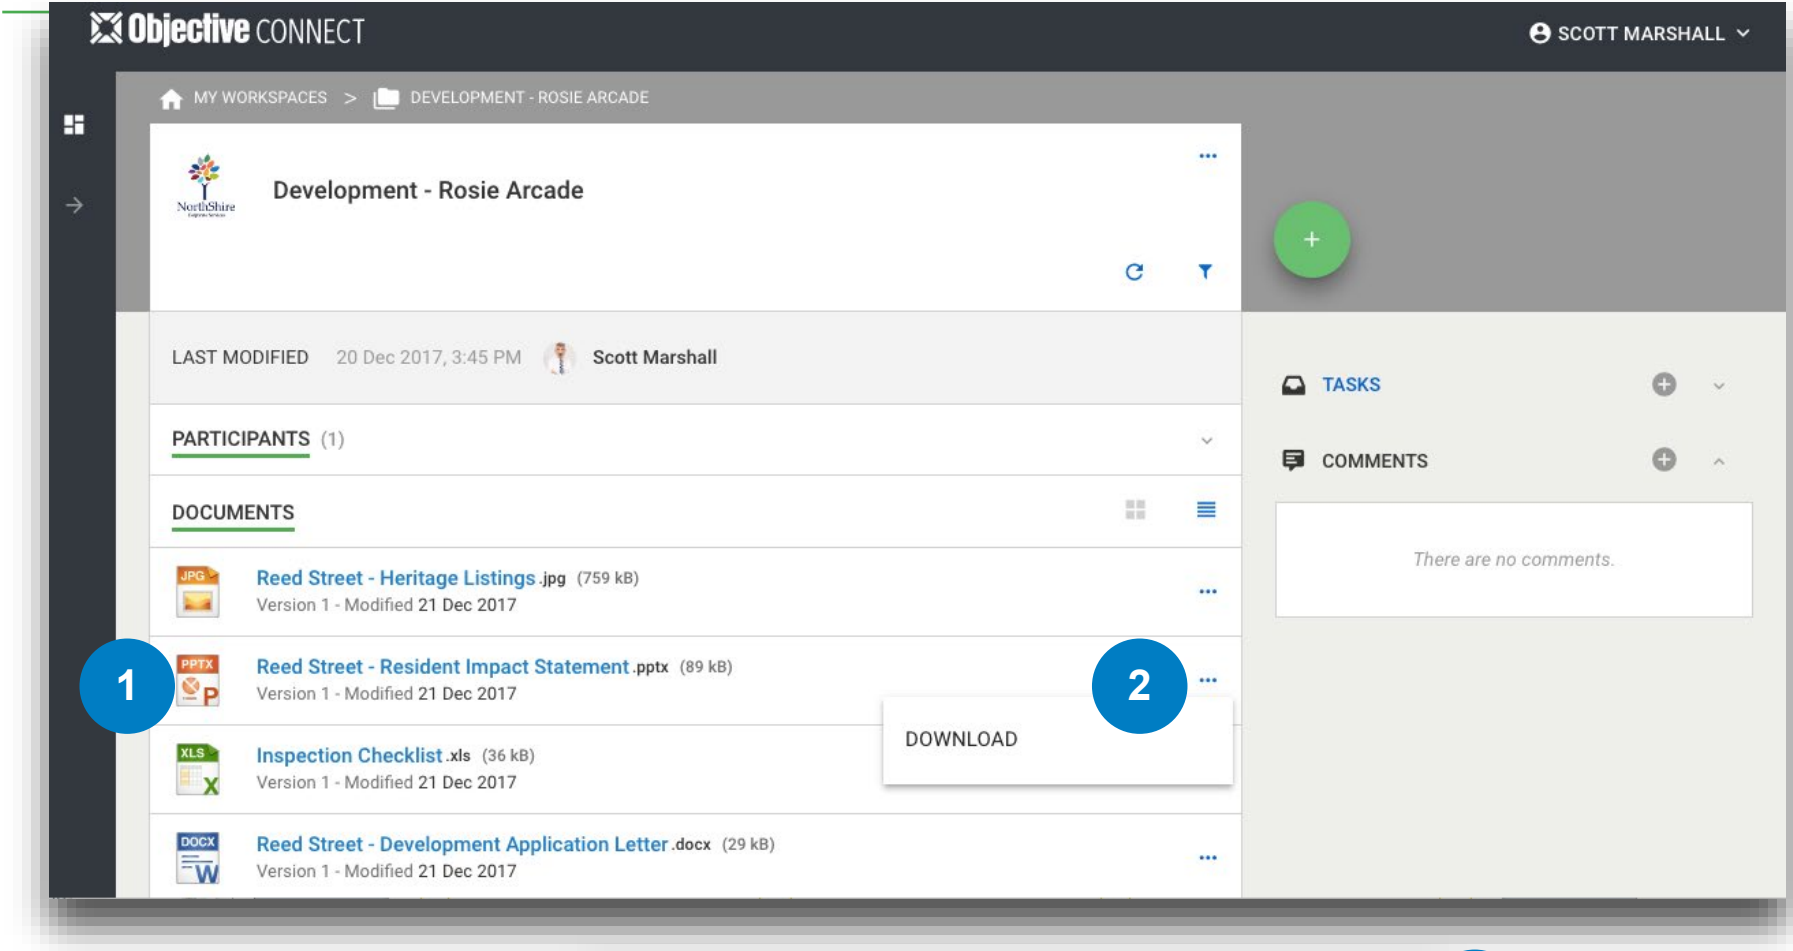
Objective CONNECT

SCOTT MARSHALL

MY WORKSPACES > DEVELOPMENT - ROSIE ARCADE

NorthShire

Development - Rosie Arcade

LAST MODIFIED 20 Dec 2017, 3:45 PM Scott Marshall

PARTICIPANTS (1)

DOCUMENTS

JPG
Reed Street - Heritage Listings.jpg (759 kB)
Version 1 - Modified 21 Dec 2017

PPTX
Reed Street - Resident Impact Statement.pptx (89 kB)
Version 1 - Modified 21 Dec 2017

XLS
Inspection Checklist.xls (36 kB)
Version 1 - Modified 21 Dec 2017

DOCX
Reed Street - Development Application Letter.docx (29 kB)
Version 1 - Modified 21 Dec 2017

DOWNLOAD

1

2

TASKS

COMMENTS

There are no comments.